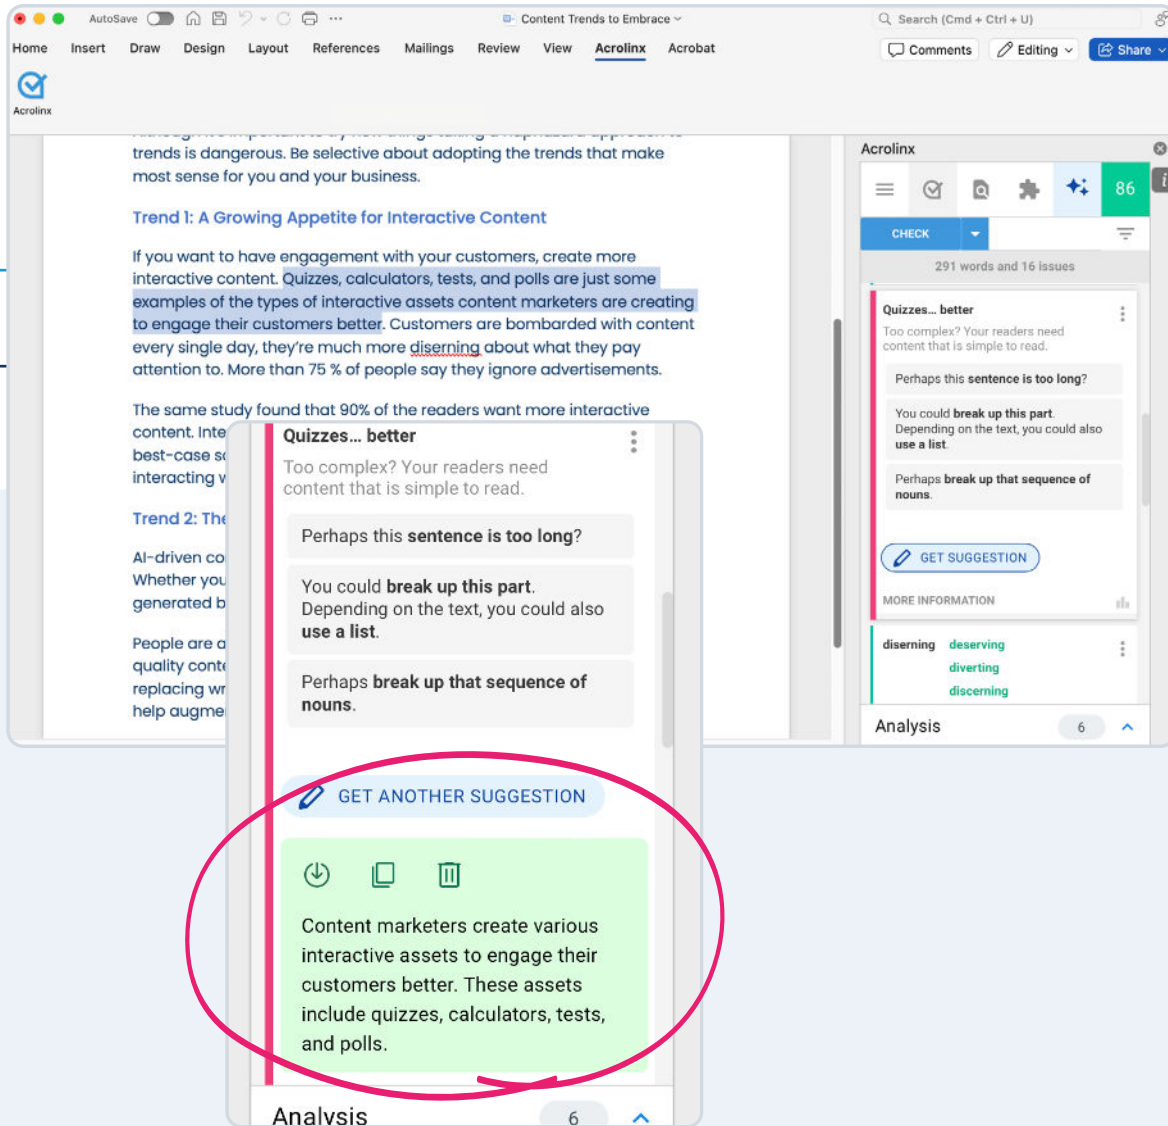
AutoSave
Content Trends to Embrace
Search (Cmd + Ctrl + U)
Home Insert Draw Design Layout References Mailings Review View Acrolinx Acrobat
Comments
Editing
Share
Acrolinx

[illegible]
trends is dangerous. Be selective about adopting the trends that make most sense for you and your business.

Trend 1: A Growing Appetite for Interactive Content

If you want to have engagement with your customers, create more interactive content. Quizzes, calculators, tests, and polls are just some examples of the types of interactive assets content marketers are creating to engage their customers better. Customers are bombarded with content every single day, they're much more diserning about what they pay attention to. More than 75 % of people say they ignore advertisements.

The same study found that 90% of the readers want more interactive content. Inte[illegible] best-case s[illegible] interacting w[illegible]

Trend 2: The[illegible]

AI-driven co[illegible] Whether you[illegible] generated b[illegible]

People are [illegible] quality cont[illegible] replacing wr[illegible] help augme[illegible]

Acrolinx
86
CHECK
291 words and 16 issues
Quizzes… better
Too complex? Your readers need content that is simple to read.
Perhaps this sentence is too long?
You could break up this part. Depending on the text, you could also use a list.
Perhaps break up that sequence of nouns.
GET SUGGESTION
MORE INFORMATION
diserning deserving diverting discerning
Analysis 6

Quizzes… better
Too complex? Your readers need content that is simple to read.
Perhaps this sentence is too long?
You could break up this part. Depending on the text, you could also use a list.
Perhaps break up that sequence of nouns.
GET ANOTHER SUGGESTION
Content marketers create various interactive assets to engage their customers better. These assets include quizzes, calculators, tests, and polls.
Analysis 6